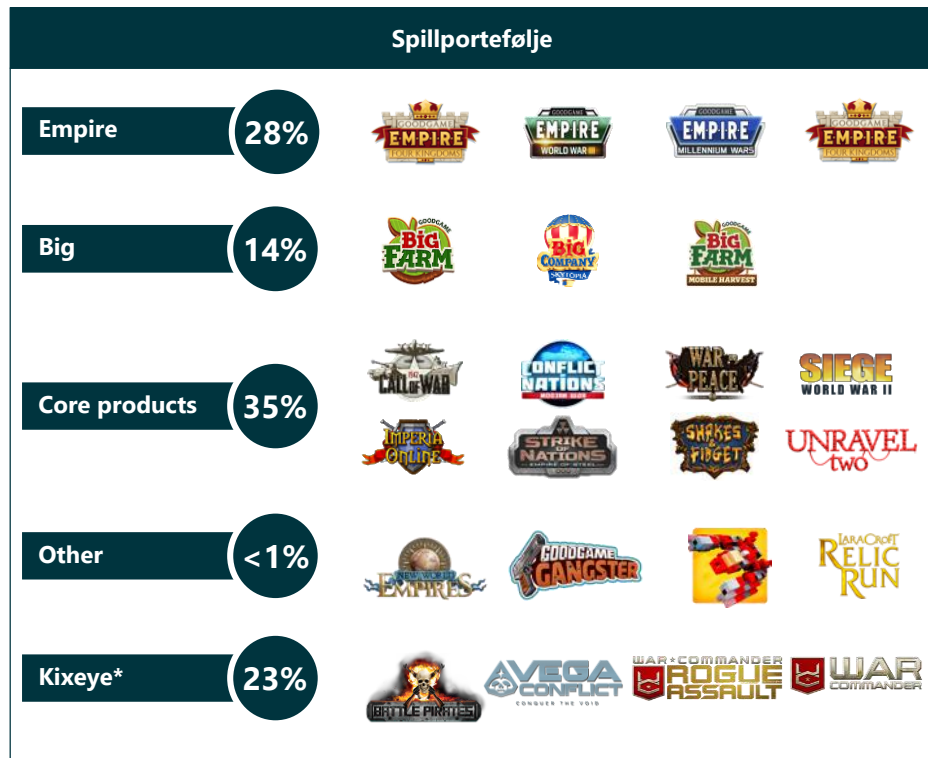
Spillportefølje

Empire
28%
GOODGAME EMPIRE FOUR KINGDOMS
GOODGAME EMPIRE WORLD WAR
GOODGAME EMPIRE MILLENNIUM WARS
GOODGAME EMPIRE FOUR KINGDOMS

Big
14%
GOODGAME BIG FARM
BIG COMPANY SKYTOPIA
GOODGAME BIG FARM MOBILE HARVEST

Core products
35%
CALL OF WAR
CONFLICT OF NATIONS MODERN WAR
WAR AND PEACE
SIEGE WORLD WAR II
IMPERIA ONLINE
STRIKE OF NATIONS EMPIRE OF STEEL
SHAKES & FIDGET
UNRAVEL two

Other
<1%
NEW WORLD EMPIRES
GOODGAME GANGSTER
LARA CROFT RELIC RUN

Kixeye*
23%
BATTLE PIRATES
VEGA CONFLICT CONQUER THE VOID
WAR COMMANDER ROGUE ASSAULT
WAR COMMANDER